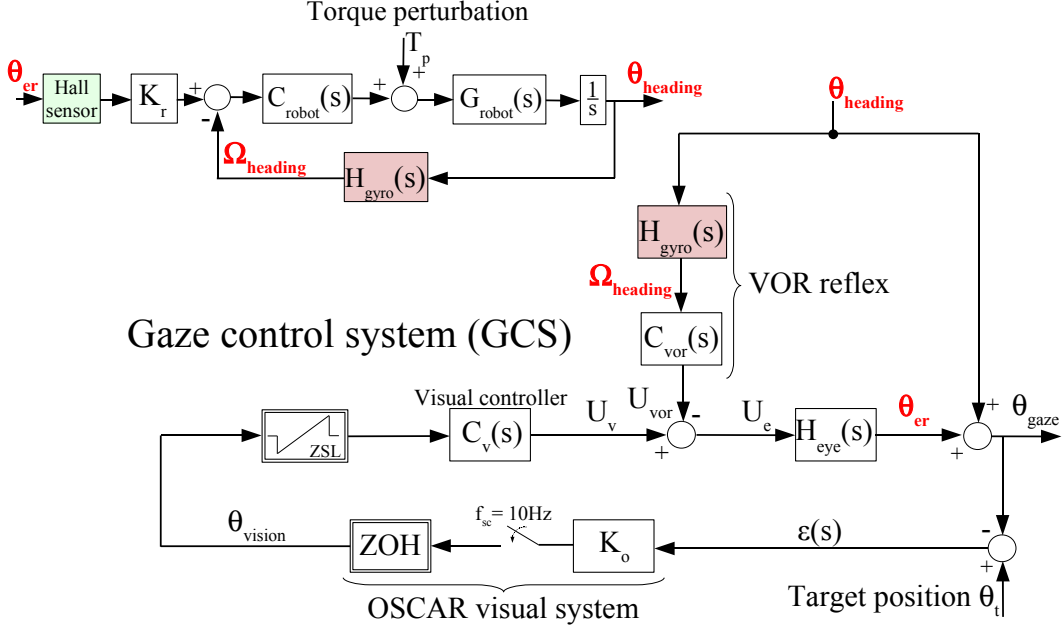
Torque perturbation
$T_p$
+
$\theta_{er}$
Hall sensor
$K_r$
+
-
$C_{robot}(s)$
+
$G_{robot}(s)$
$\frac{1}{s}$
$\theta_{heading}$
$\theta_{heading}$
$\Omega_{heading}$
$H_{gyro}(s)$
$H_{gyro}(s)$
$\Omega_{heading}$
VOR reflex
Gaze control system (GCS)
$C_{vor}(s)$
Visual controller
$U_{vor}$
$U_v$
-
$U_e$
$\theta_{er}$
+
$\theta_{gaze}$
ZSL
$C_v(s)$
+
$H_{eye}(s)$
+
$\theta_{vision}$
$f_{sc} = 10Hz$
ZOH
$K_o$
$\varepsilon(s)$
-
+
OSCAR visual system
Target position $\theta_t$